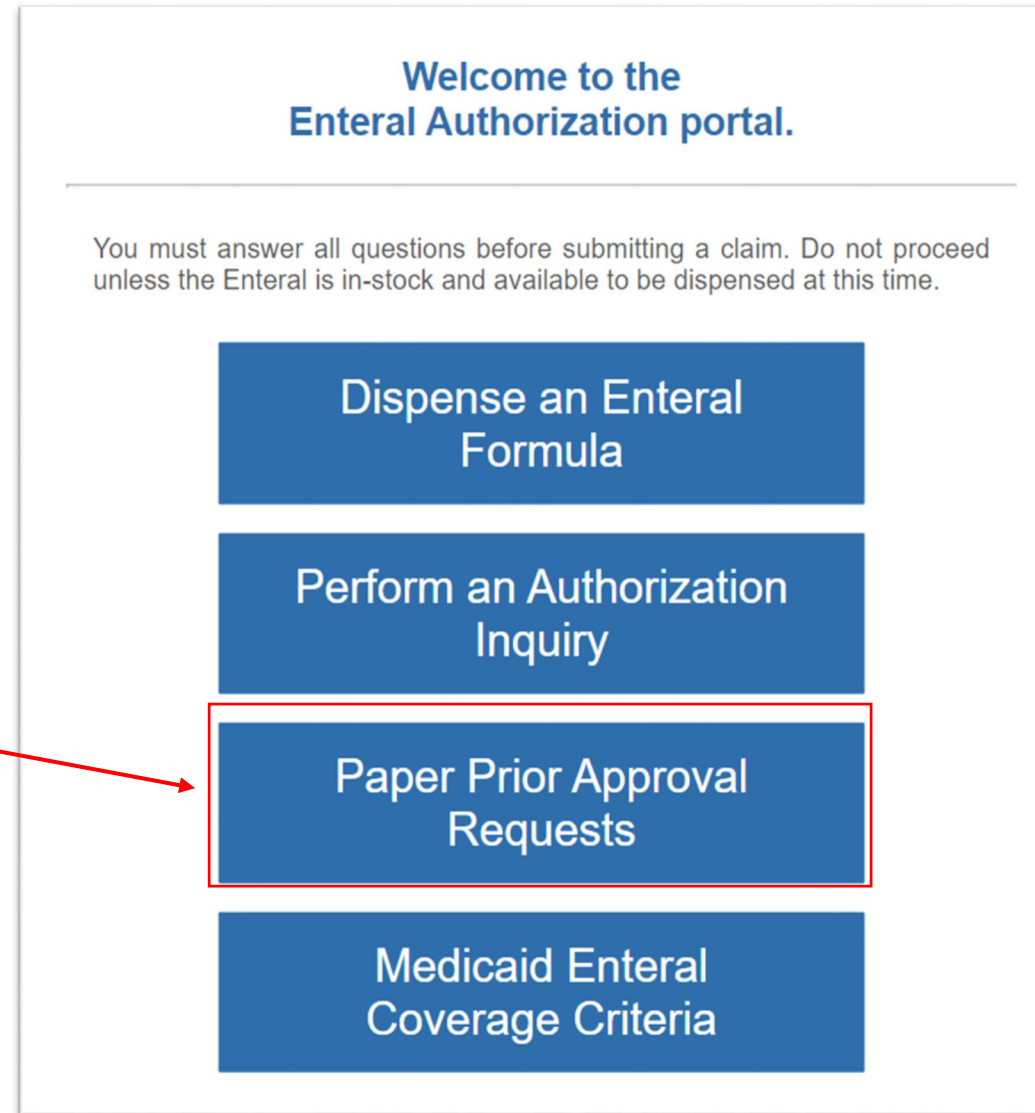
Welcome to the
Enteral Authorization portal.

You must answer all questions before submitting a claim. Do not proceed unless the Enteral is in-stock and available to be dispensed at this time.

Dispense an Enteral Formula

Perform an Authorization Inquiry

Paper Prior Approval Requests

Medicaid Enteral Coverage Criteria